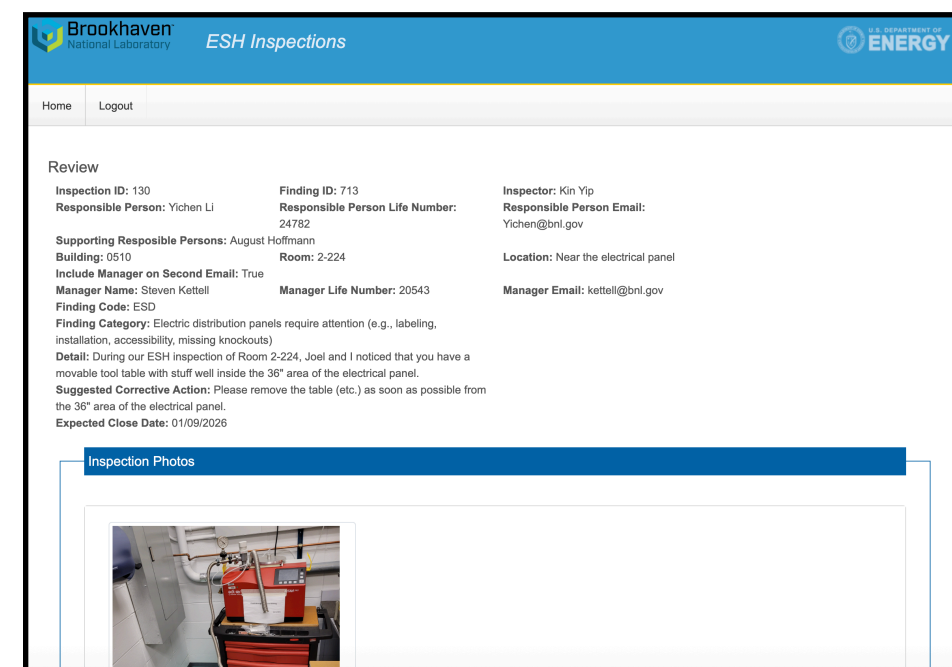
Brookhaven National Laboratory

ESH Inspections

U.S. DEPARTMENT OF ENERGY

Home Logout

Review

**Inspection ID:** 130
**Finding ID:** 713
**Inspector:** Kin Yip
**Responsible Person:** Yichen Li
**Responsible Person Life Number:** 24782
**Responsible Person Email:** Yichen@bnl.gov
**Supporting Resposible Persons:** August Hoffmann
**Building:** 0510
**Room:** 2-224
**Location:** Near the electrical panel
**Include Manager on Second Email:** True
**Manager Name:** Steven Kettell
**Manager Life Number:** 20543
**Manager Email:** kettell@bnl.gov
**Finding Code:** ESD
**Finding Category:** Electric distribution panels require attention (e.g., labeling, installation, accessibility, missing knockouts)
**Detail:** During our ESH inspection of Room 2-224, Joel and I noticed that you have a movable tool table with stuff well inside the 36" area of the electrical panel.
**Suggested Corrective Action:** Please remove the table (etc.) as soon as possible from the 36" area of the electrical panel.
**Expected Close Date:** 01/09/2026

Inspection Photos